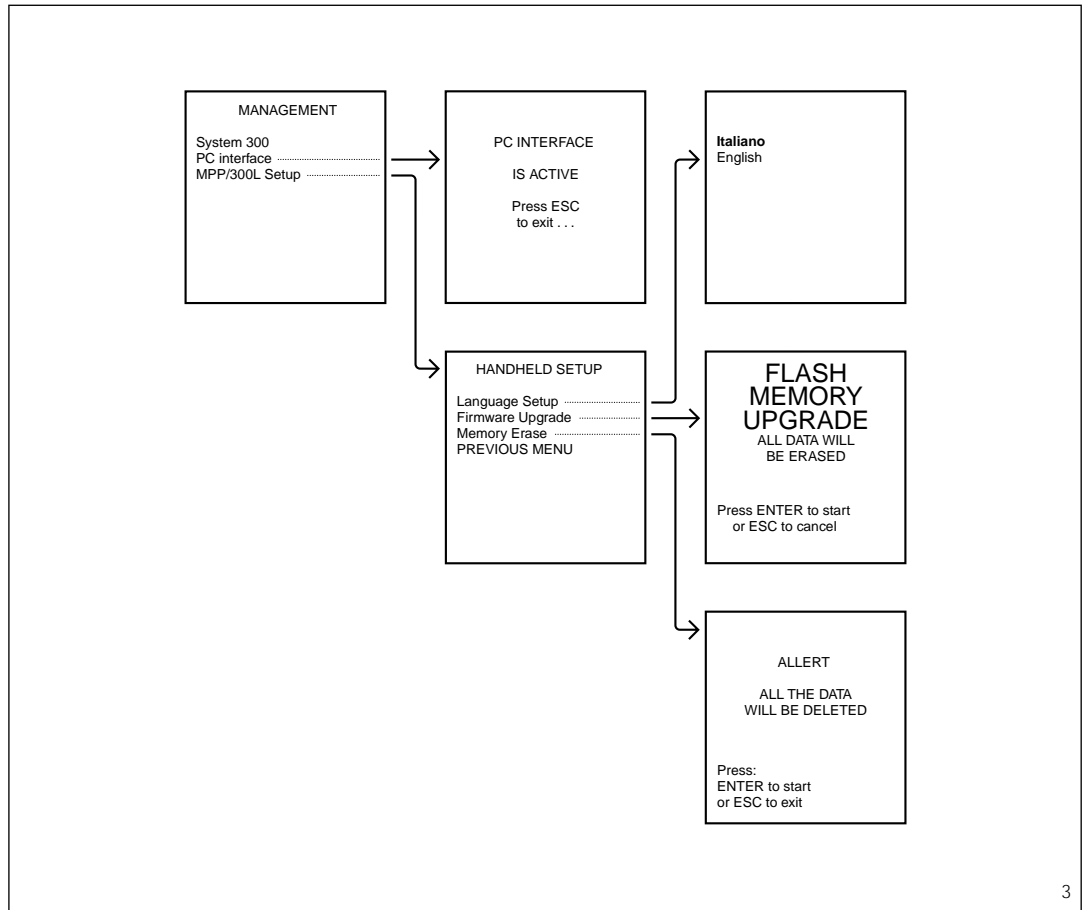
MANAGEMENT

System 300
PC interface
MPP/300L Setup

PC INTERFACE

IS ACTIVE

Press ESC
to exit . . .

**Italiano**
English

HANDHELD SETUP

Language Setup
Firmware Upgrade
Memory Erase
PREVIOUS MENU

FLASH
MEMORY
UPGRADE
ALL DATA WILL
BE ERASED

Press ENTER to start
or ESC to cancel

ALLERT

ALL THE DATA
WILL BE DELETED

Press:
ENTER to start
or ESC to exit

3